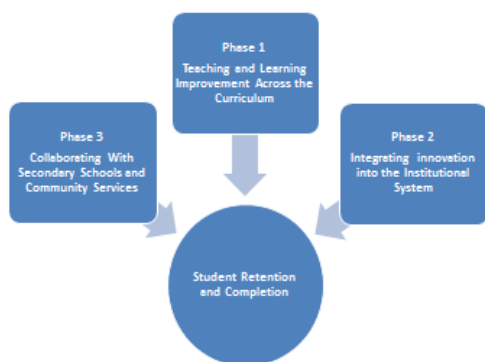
Phase 1

Teaching and Learning Improvement Across the Curriculum

Phase 3

Collaborating With Secondary Schools and Community Services

Phase 2

Integrating innovation into the Institutional System

Student Retention and Completion